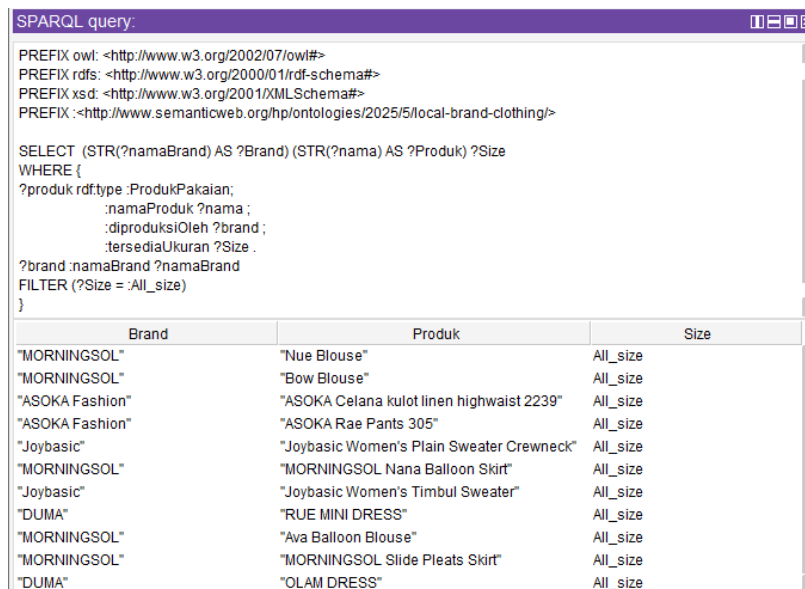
SPARQL query:

PREFIX owl: <http://www.w3.org/2002/07/owl#>
PREFIX rdfs: <http://www.w3.org/2000/01/rdf-schema#>
PREFIX xsd: <http://www.w3.org/2001/XMLSchema#>
PREFIX :<http://www.semanticweb.org/hp/ontologies/2025/5/local-brand-clothing/>

SELECT (STR(?namaBrand) AS ?Brand) (STR(?nama) AS ?Produk) ?Size
WHERE {
?produk rdf:type :ProdukPakaian;
:namaProduk ?nama ;
:diproduksiOleh ?brand ;
:tersediaUkuran ?Size .
?brand :namaBrand ?namaBrand
FILTER (?Size = :All_size)
}

| Brand | Produk | Size |
|---|---|---|
| "MORNINGSOL" | "Nue Blouse" | All_size |
| "MORNINGSOL" | "Bow Blouse" | All_size |
| "ASOKA Fashion" | "ASOKA Celana kulot linen highwaist 2239" | All_size |
| "ASOKA Fashion" | "ASOKA Rae Pants 305" | All_size |
| "Joybasic" | "Joybasic Women's Plain Sweater Crewneck" | All_size |
| "MORNINGSOL" | "MORNINGSOL Nana Balloon Skirt" | All_size |
| "Joybasic" | "Joybasic Women's Timbul Sweater" | All_size |
| "DUMA" | "RUE MINI DRESS" | All_size |
| "MORNINGSOL" | "Ava Balloon Blouse" | All_size |
| "MORNINGSOL" | "MORNINGSOL Slide Pleats Skirt" | All_size |
| "DUMA" | "OLAM DRESS" | All_size |